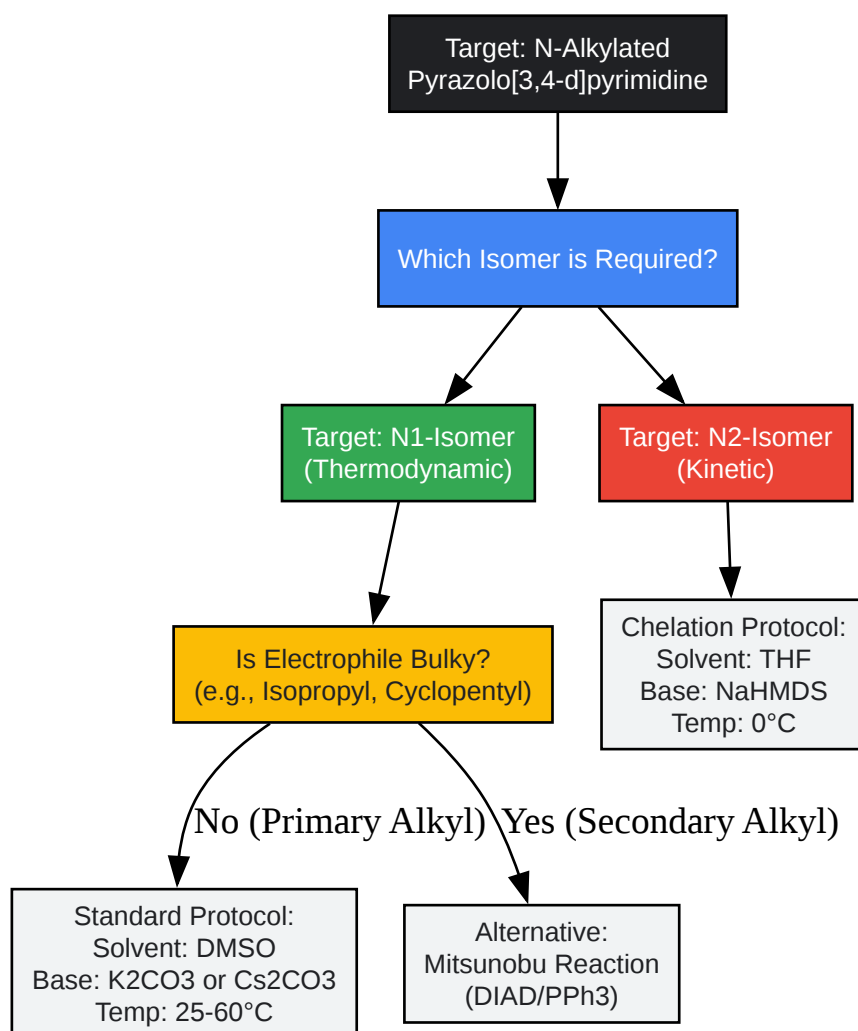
Target: N-Alkylated Pyrazolo[3,4-d]pyrimidine

Which Isomer is Required?

Target: N1-Isomer (Thermodynamic)

Target: N2-Isomer (Kinetic)

Is Electrophile Bulky? (e.g., Isopropyl, Cyclopentyl)

Chelation Protocol: Solvent: THF Base: NaHMDS Temp: 0°C

No (Primary Alkyl)

Yes (Secondary Alkyl)

Standard Protocol: Solvent: DMSO Base: K2CO3 or Cs2CO3 Temp: 25-60°C

Alternative: Mitsunobu Reaction (DIAD/PPh3)